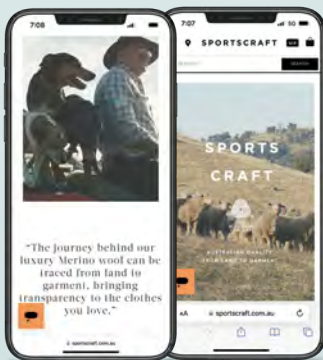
7:08

"The journey behind our luxury Merino wool can be traced from land to garment, bringing transparency to the clothes you love."

sportscraft.com.au

7:07

SPORTSCRAFT

SEARCH

SPORTS CRAFT

AUSTRALIAN QUALITY FROM LAND TO GARMENT

AA sportscraft.com.au